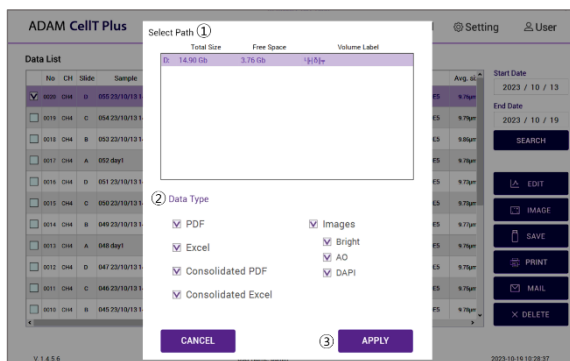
ADAM CellT Plus

Setting

User

Data List

| No | CH | Slide | Sample | Avg. si |
|---|---|---|---|---|
| 0020 | CH4 | D | 055 23/10/13 1 | 9.79μm |
| 0019 | CH4 | C | 054 23/10/13 1 | 9.78μm |
| 0018 | CH4 | B | 053 23/10/13 1 | 9.86μm |
| 0017 | CH4 | A | 052 day1 | 9.71μm |
| 0016 | CH4 | D | 051 23/10/13 1 | 9.73μm |
| 0015 | CH4 | C | 050 23/10/13 1 | 9.74μm |
| 0014 | CH4 | B | 049 23/10/13 1 | 9.77μm |
| 0013 | CH4 | A | 048 day1 | 9.73μm |
| 0012 | CH4 | D | 047 23/10/13 1 | 9.73μm |
| 0011 | CH4 | C | 046 23/10/13 1 | 9.76μm |
| 0010 | CH4 | B | 045 23/10/13 1 | 9.78μm |

Start Date
2023 / 10 / 13
End Date
2023 / 10 / 19
SEARCH

EDIT
IMAGE
SAVE
PRINT
MAIL
DELETE

V 1.4.5.6

2023-10-19 10:28:37

Select Path ①

| | Total Size | Free Space | Volume Label |
|---|---|---|---|
| D: | 14.90 Gb | 3.76 Gb | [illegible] |

② Data Type

PDF
Excel
Consolidated PDF
Consolidated Excel
Images
Bright
AO
DAPI

CANCEL
③ APPLY